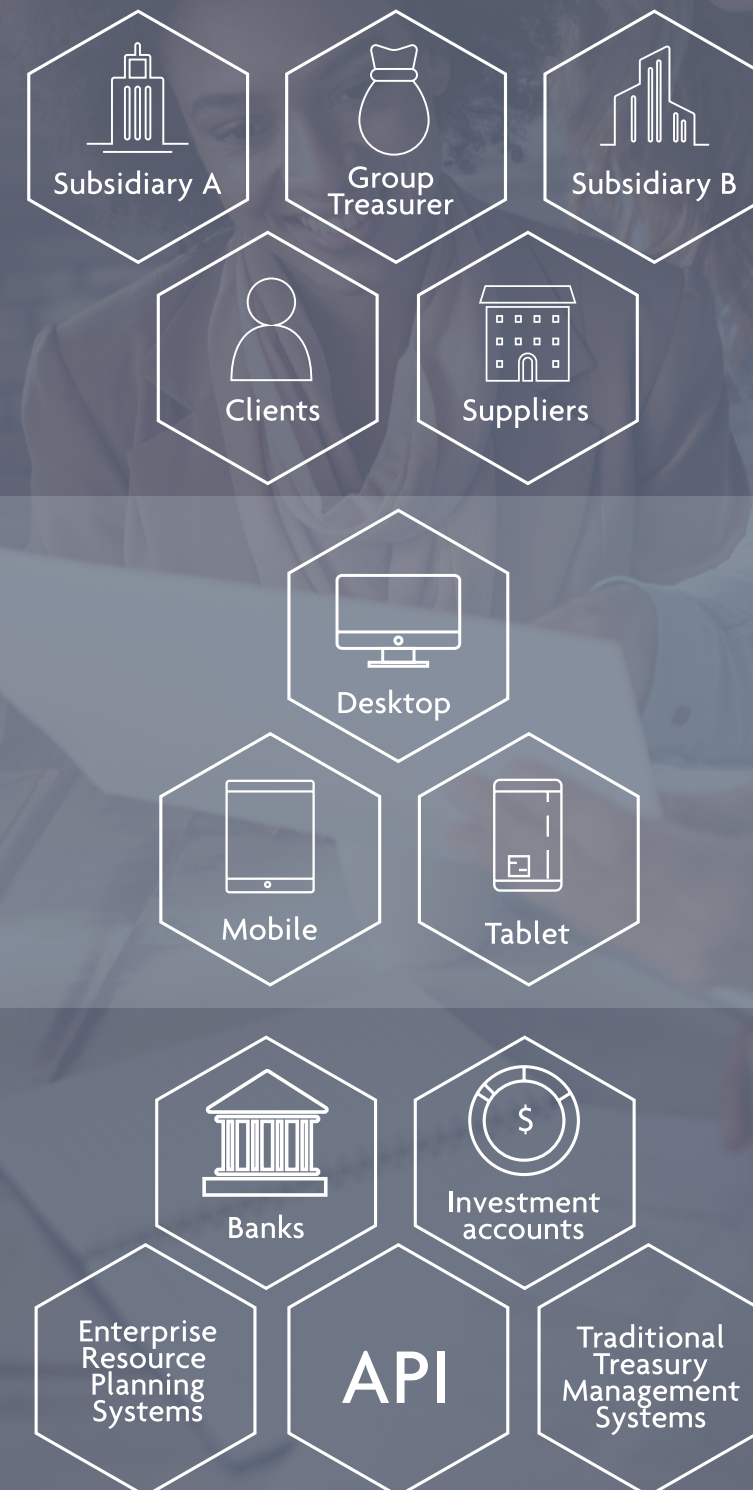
Subsidiary A

Group Treasurer

Subsidiary B

Clients

Suppliers

Desktop

Mobile

Tablet

$

Banks

Investment accounts

Enterprise Resource Planning Systems

API

Traditional Treasury Management Systems